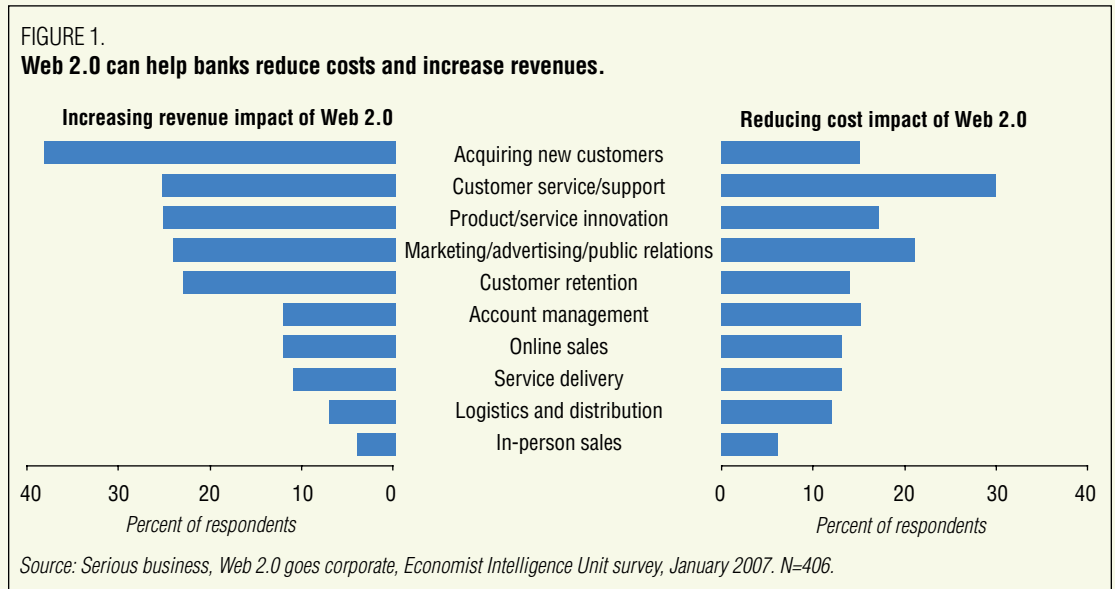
FIGURE 1.
**Web 2.0 can help banks reduce costs and increase revenues.**

Increasing revenue impact of Web 2.0

Reducing cost impact of Web 2.0

Acquiring new customers
Customer service/support
Product/service innovation
Marketing/advertising/public relations
Customer retention
Account management
Online sales
Service delivery
Logistics and distribution
In-person sales

40 30 20 10 0
Percent of respondents

0 10 20 30 40
Percent of respondents

Source: Serious business, Web 2.0 goes corporate, Economist Intelligence Unit survey, January 2007. N=406.